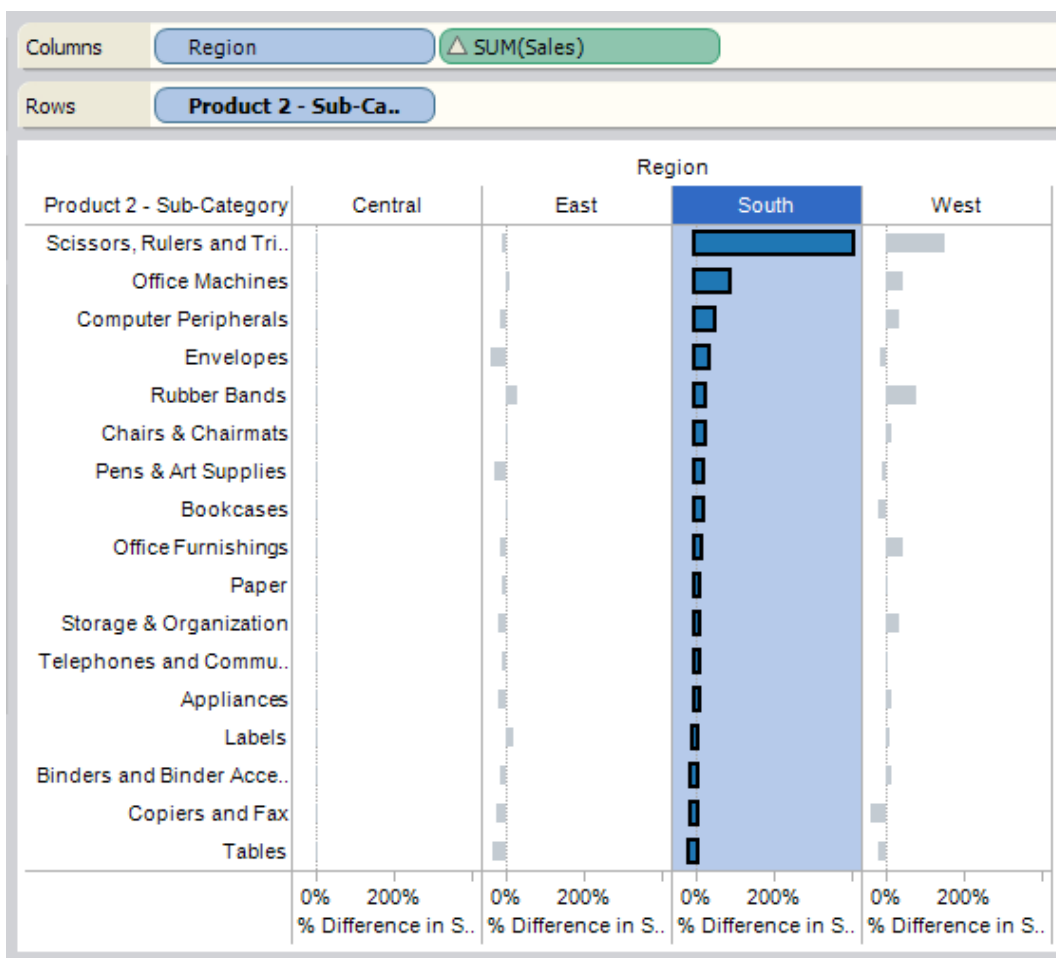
Columns | Region | △ SUM(Sales)
Rows | Product 2 - Sub-Ca..

Region

| Product 2 - Sub-Category | Central | East | South | West |
|---|---|---|---|---|
| Scissors, Rulers and Tri.. | | | | |
| Office Machines | | | | |
| Computer Peripherals | | | | |
| Envelopes | | | | |
| Rubber Bands | | | | |
| Chairs & Chairmats | | | | |
| Pens & Art Supplies | | | | |
| Bookcases | | | | |
| Office Furnishings | | | | |
| Paper | | | | |
| Storage & Organization | | | | |
| Telephones and Commu.. | | | | |
| Appliances | | | | |
| Labels | | | | |
| Binders and Binder Acce.. | | | | |
| Copiers and Fax | | | | |
| Tables | | | | |
| | 0% 200% % Difference in S.. | 0% 200% % Difference in S.. | 0% 200% % Difference in S.. | 0% 200% % Difference in S.. |